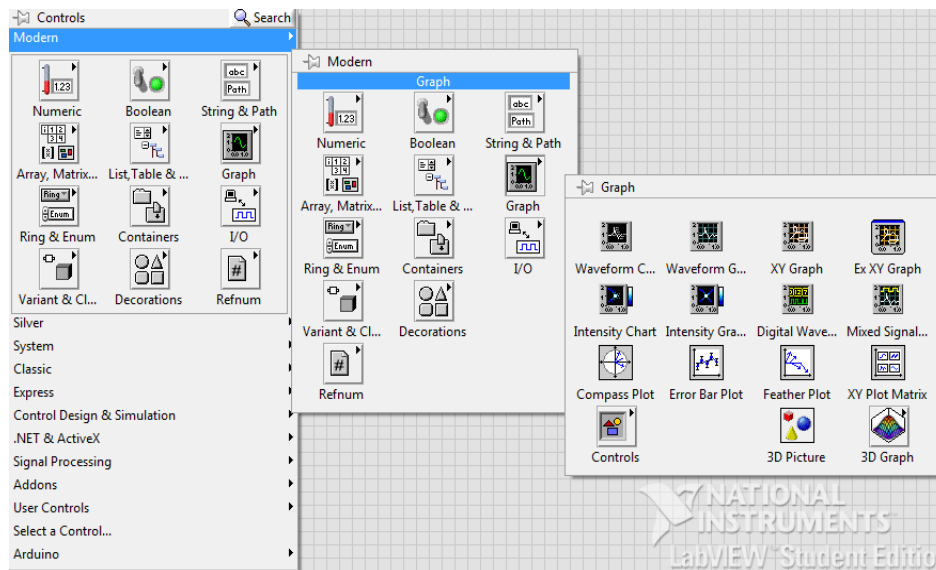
Controls
Search
Modern

1.23 abc Path
Numeric
Boolean
String & Path
Array, Matrix...
List,Table & ...
Graph
Ring Enum
Ring & Enum
Containers
I/O
Variant & Cl...
Decorations
Refnum

Silver
System
Classic
Express
Control Design & Simulation
.NET & ActiveX
Signal Processing
Addons
User Controls
Select a Control...
Arduino

Modern
Graph
1.23 abc Path
Numeric
Boolean
String & Path
Array, Matrix...
List,Table & ...
Graph
Ring Enum
Ring & Enum
Containers
I/O
Variant & Cl...
Decorations
Refnum

Graph
Waveform C...
Waveform G...
XY Graph
Ex XY Graph
Intensity Chart
Intensity Gra...
Digital Wave...
Mixed Signal...
Compass Plot
Error Bar Plot
Feather Plot
XY Plot Matrix
Controls
3D Picture
3D Graph

NATIONAL INSTRUMENTS
LabVIEW Student Editio